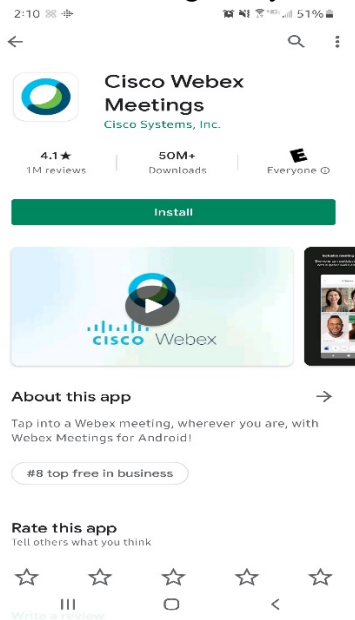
2:10 51%

Cisco Webex Meetings

Cisco Systems, Inc.

4.1★
1M reviews

50M+
Downloads

E
Everyone ⓘ

Install

cisco Webex

About this app

Tap into a Webex meeting, wherever you are, with Webex Meetings for Android!

#8 top free in business

Rate this app
Tell others what you think

Write a review